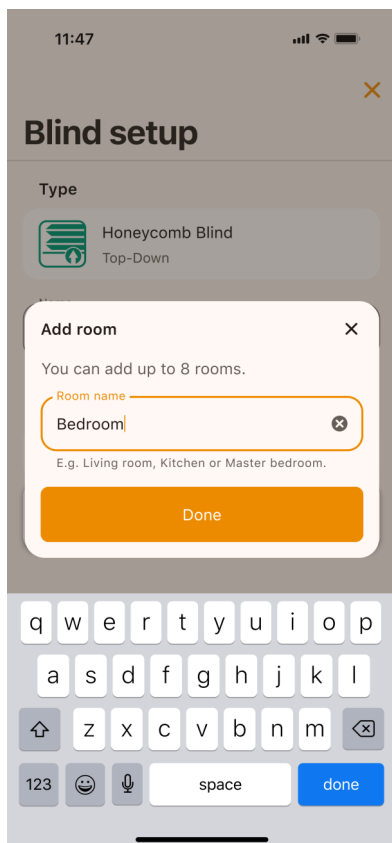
11:47

×

Blind setup

Type

Honeycomb Blind
Top-Down

Add room ×

You can add up to 8 rooms.

Room name
Bedroom

E.g. Living room, Kitchen or Master bedroom.

Done

q w e r t y u i o p
a s d f g h j k l
z x c v b n m
123 space done